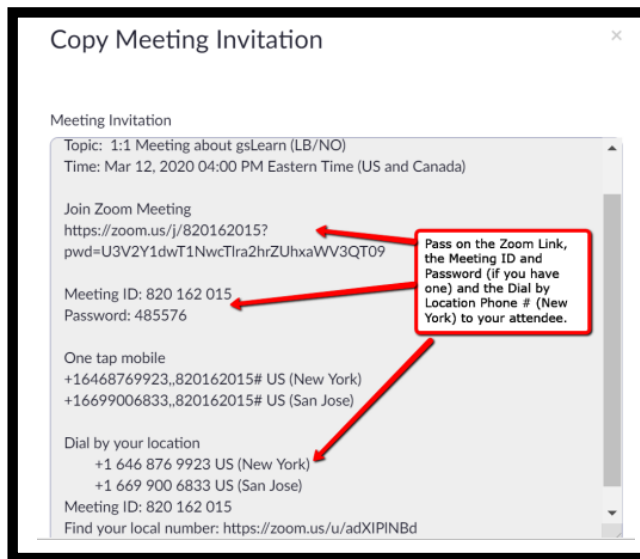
Copy Meeting Invitation

×

Meeting Invitation

Topic: 1:1 Meeting about gsLearn (LB/NO)
Time: Mar 12, 2020 04:00 PM Eastern Time (US and Canada)

Join Zoom Meeting
https://zoom.us/j/820162015?pwd=U3V2Y1dwT1NwcTlra2hrZUhxaWV3QT09

Meeting ID: 820 162 015
Password: 485576

One tap mobile
+16468769923,,820162015# US (New York)
+16699006833,,820162015# US (San Jose)

Dial by your location
+1 646 876 9923 US (New York)
+1 669 900 6833 US (San Jose)
Meeting ID: 820 162 015
Find your local number: https://zoom.us/u/adXIPlNBd

Pass on the Zoom Link, the Meeting ID and Password (if you have one) and the Dial by Location Phone # (New York) to your attendee.